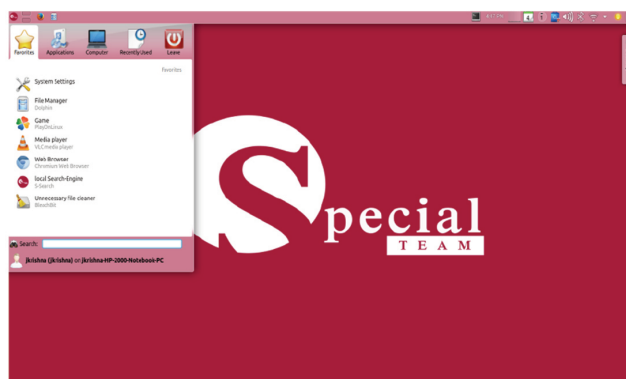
Favorites
Applications
Computer
Recently Used
Leave

Favorites

System Settings

File Manager
Dolphin

Game
PlayOnLinux

Media player
VLC media player

Web Browser
Chromium Web Browser

local Search-Engine
S-Search

Unnecessary file cleaner
BleachBit

Search:

jkrishna (jkrishna) on jkrishna-HP-2000-Notebook-PC

Special
TEAM